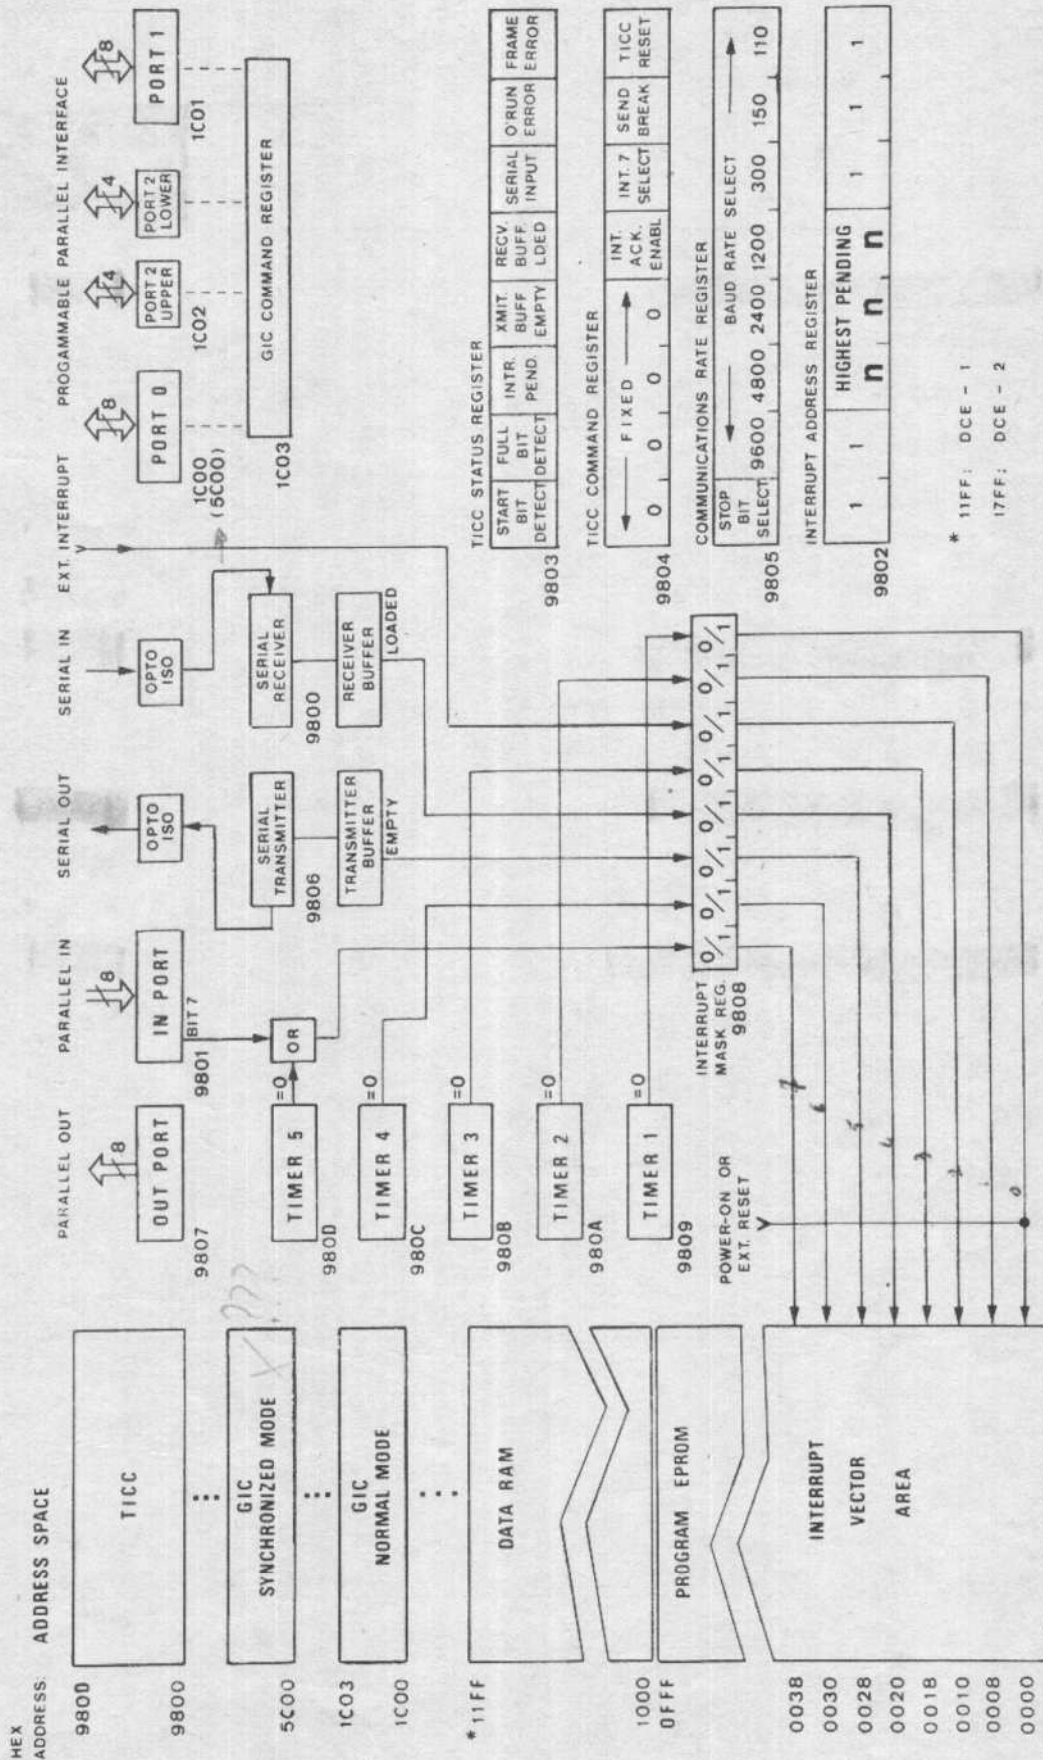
HEX ADDRESS: ADDRESS SPACE

9800
TICC
9800

GIC SYNCHRONIZED MODE
5C00

1C03
GIC NORMAL MODE
1C00

*11FF
DATA RAM

1000
0FFF
PROGRAM EPROM

0038
0030
0028
0020
0018
0010
0008
0000
INTERRUPT VECTOR AREA

PARALLEL OUT
8
OUT PORT
9807

PARALLEL IN
8
IN PORT
BIT 7
9801
OR

TIMER 5
=0
980D
TIMER 4
=0
980C
TIMER 3
=0
980B
TIMER 2
=0
980A
TIMER 1
=0
9809

POWER-ON OR EXT. RESET

7
6
5
4
3
2
1
0

SERIAL OUT
OPTO ISO
SERIAL TRANSMITTER
9806
TRANSMITTER BUFFER
EMPTY

SERIAL IN
OPTO ISO
SERIAL RECEIVER
9800
RECEIVER BUFFER
LOADED

INTERRUPT MASK REG. 9808
0/1 0/1 0/1 0/1 0/1 0/1 0/1 0/1

EXT. INTERRUPT

PROGAMMABLE PARALLEL INTERFACE
8
PORT 0
1C00 (5C00)
4
PORT 2 UPPER
1C02
4
PORT 2 LOWER
8
PORT 1
1C01
GIC COMMAND REGISTER
1C03

TICC STATUS REGISTER
| START BIT DETECT | FULL BIT DETECT | INTR. PEND. | XMIT. BUFF EMPTY | RECV. BUFF LDED | SERIAL INPUT | O'RUN ERROR | FRAME ERROR |
|---|---|---|---|---|---|---|---|
9803

TICC COMMAND REGISTER
| ← FIXED → | | | | INT. ACK. ENABL | INT. 7 SELECT | SEND BREAK | TICC RESET |
|---|---|---|---|---|---|---|---|
| 0 | 0 | 0 | 0 | 0 | | | |
9804

COMMUNICATIONS RATE REGISTER
| STOP BIT SELECT | ← BAUD RATE SELECT → | | | | | | |
|---|---|---|---|---|---|---|---|
| | 9600 | 4800 | 2400 | 1200 | 300 | 150 | 110 |
9805

INTERRUPT ADDRESS REGISTER
| 1 | 1 | HIGHEST PENDING n | n | n | 1 | 1 | 1 |
|---|---|---|---|---|---|---|---|
9802

* 11FF: DCE - 1
17FF: DCE - 2